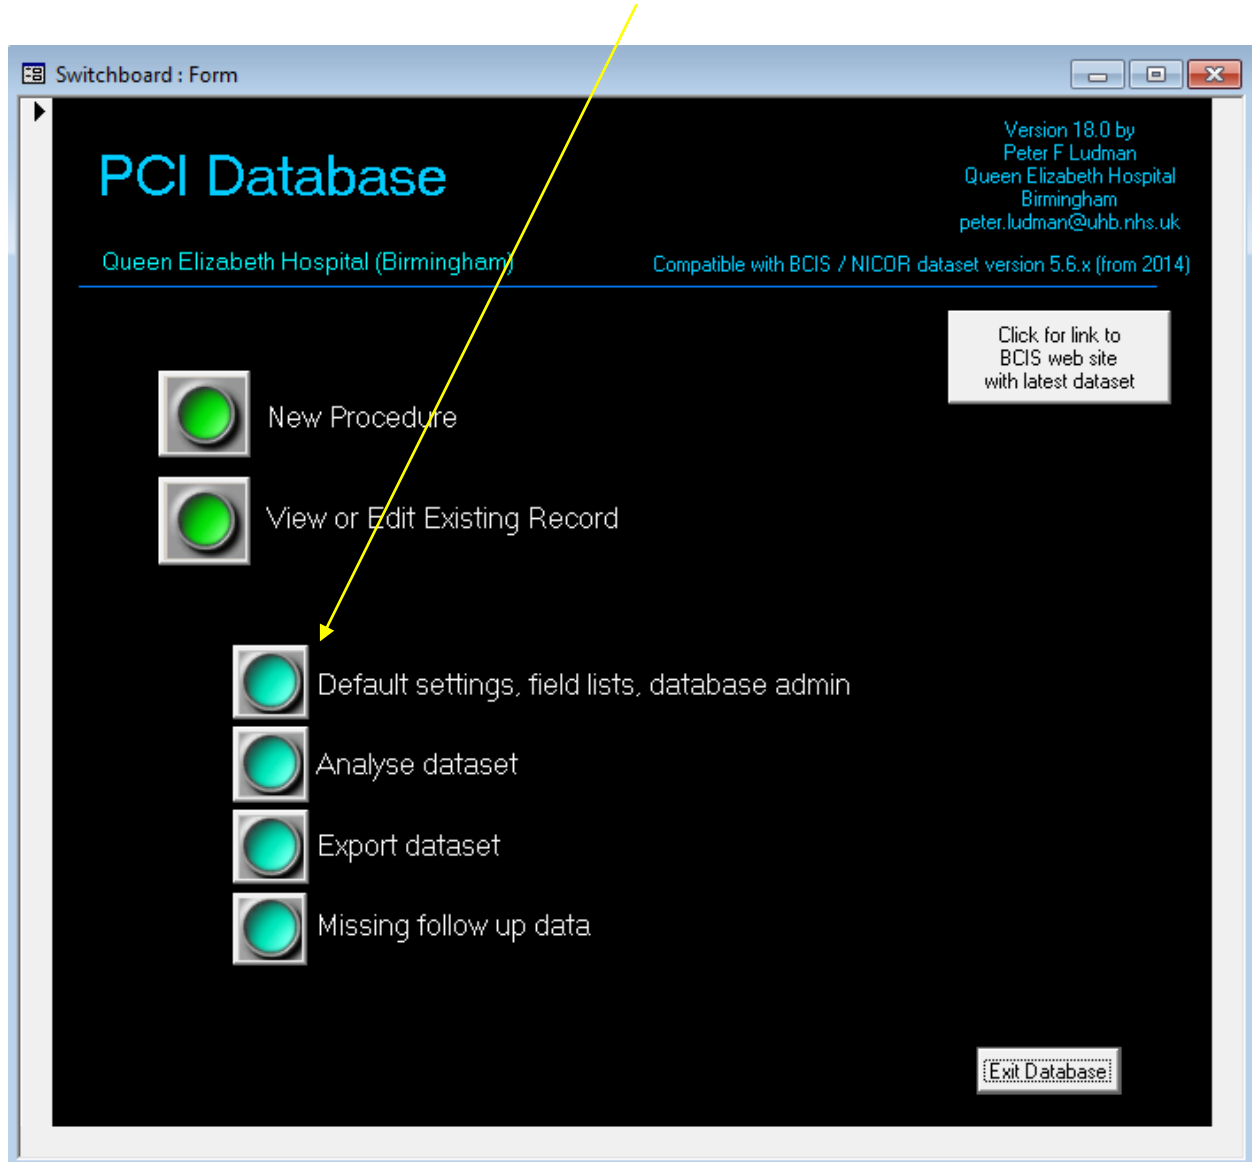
Switchboard : Form

PCI Database

Version 18.0 by
Peter F Ludman
Queen Elizabeth Hospital
Birmingham
peter.ludman@uhb.nhs.uk

Queen Elizabeth Hospital (Birmingham)

Compatible with BCIS / NICOR dataset version 5.6.x (from 2014)

Click for link to
BCIS web site
with latest dataset

New Procedure

View or Edit Existing Record

Default settings, field lists, database admin

Analyse dataset

Export dataset

Missing follow up data

Exit Database